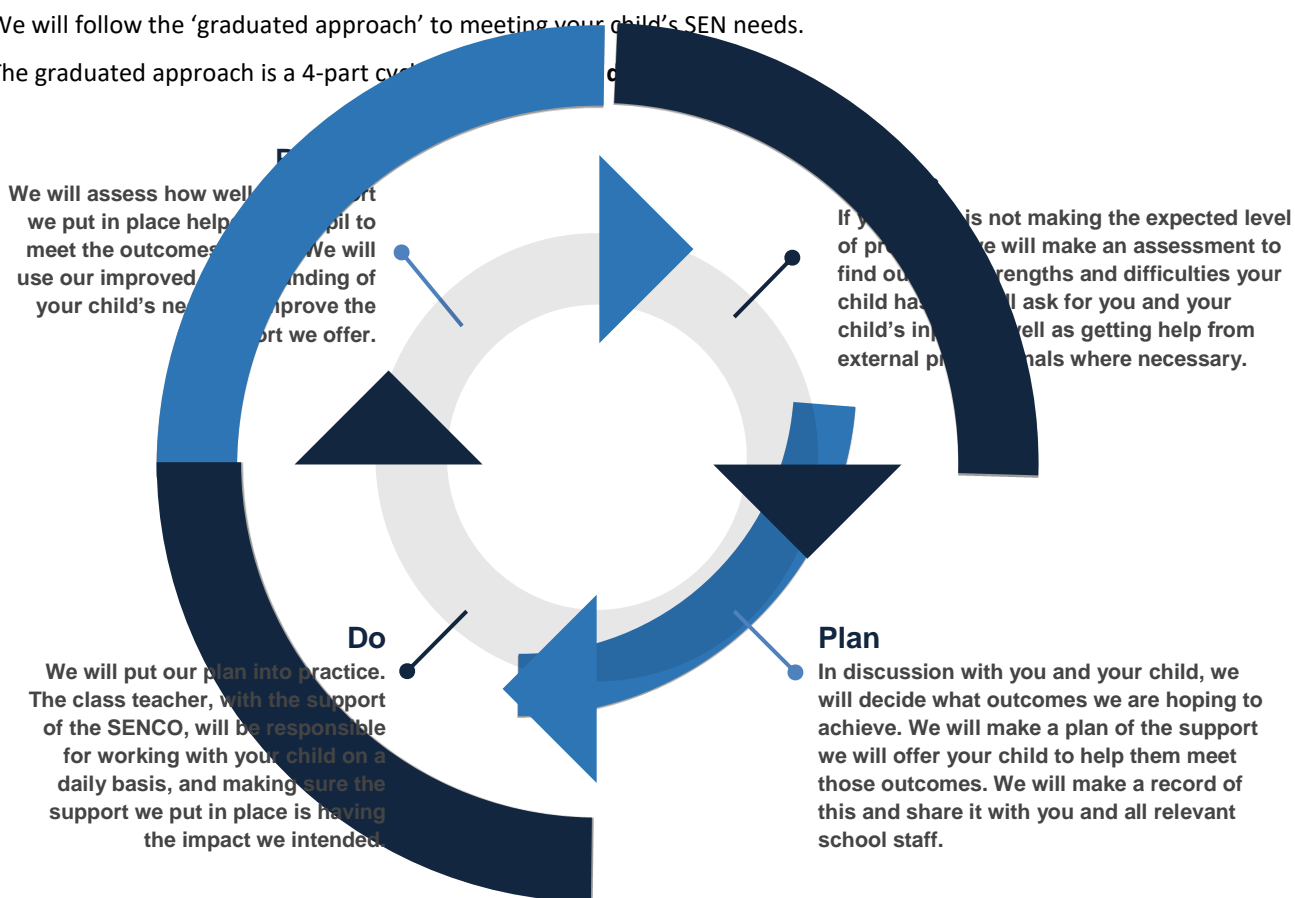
We will follow the 'graduated approach' to meeting your child's SEN needs.

The graduated approach is a 4-part cy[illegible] d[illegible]

R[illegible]

We will assess how well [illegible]rt we put in place help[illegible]pil to meet the outcomes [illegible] We will use our improved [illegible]nding of your child's ne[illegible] improve the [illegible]ort we offer.

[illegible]

If y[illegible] is not making the expected level of pr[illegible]e will make an assessment to find ou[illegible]rengths and difficulties your child ha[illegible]ll ask for you and your child's in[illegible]vell as getting help from external pr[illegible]nals where necessary.

Do

We will put our plan into practice. The class teacher, with the support of the SENCO, will be responsible for working with your child on a daily basis, and making sure the support we put in place is having the impact we intended.

Plan

In discussion with you and your child, we will decide what outcomes we are hoping to achieve. We will make a plan of the support we will offer your child to help them meet those outcomes. We will make a record of this and share it with you and all relevant school staff.